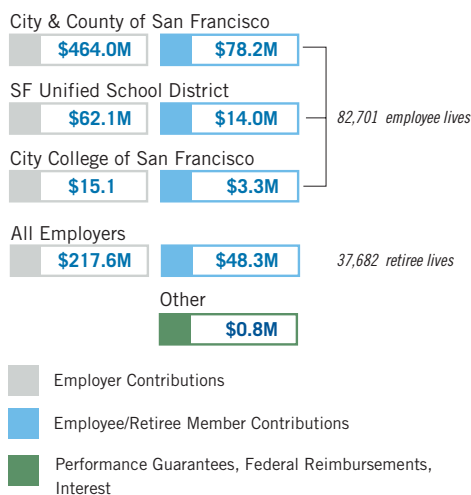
City & County of San Francisco

$464.0M $78.2M

SF Unified School District

$62.1M $14.0M

82,701 employee lives

City College of San Francisco

$15.1 $3.3M

All Employers

$217.6M $48.3M

37,682 retiree lives

Other

$0.8M

Employer Contributions

Employee/Retiree Member Contributions

Performance Guarantees, Federal Reimbursements, Interest